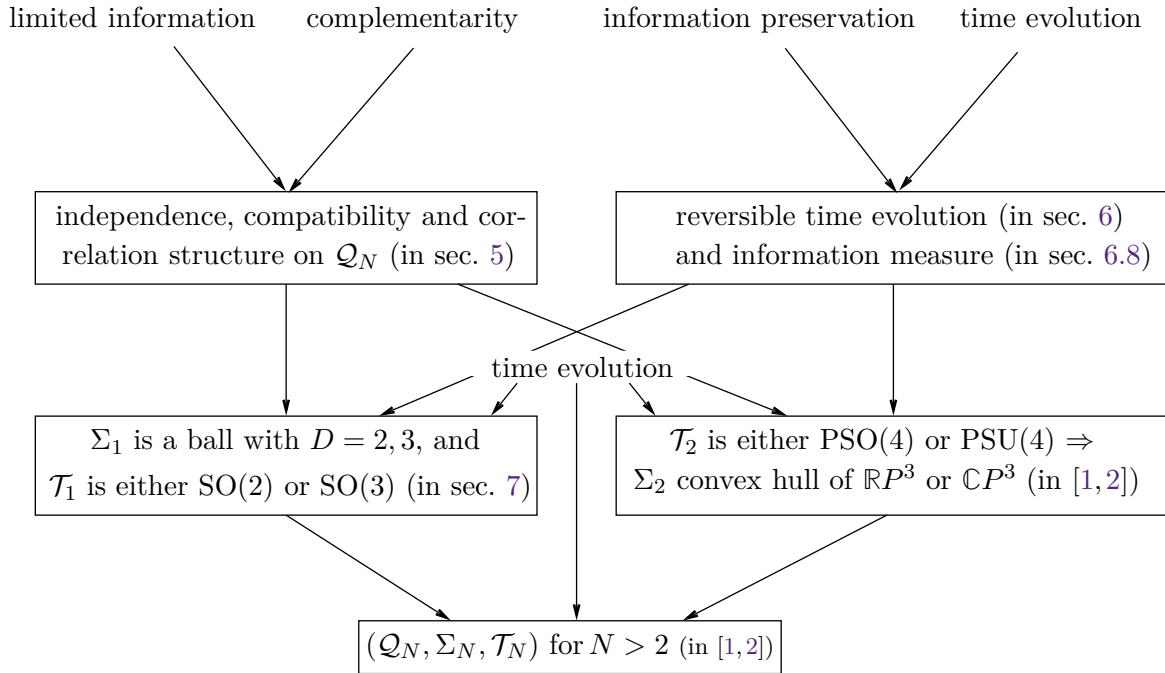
limited information

complementarity

information preservation

time evolution

independence, compatibility and correlation structure on $\mathcal{Q}_N$ (in sec. 5)

reversible time evolution (in sec. 6) and information measure (in sec. 6.8)

time evolution

$\Sigma_1$ is a ball with $D = 2, 3$, and $\mathcal{T}_1$ is either SO(2) or SO(3) (in sec. 7)

$\mathcal{T}_2$ is either PSO(4) or PSU(4) $\Rightarrow$ $\Sigma_2$ convex hull of $\mathbb{R}P^3$ or $\mathbb{C}P^3$ (in [1,2])

$(\mathcal{Q}_N, \Sigma_N, \mathcal{T}_N)$ for $N > 2$ (in [1,2])